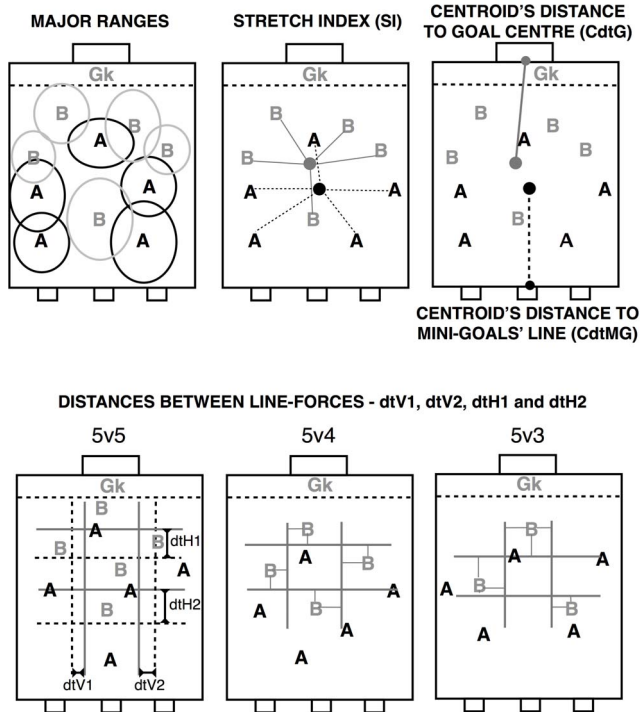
MAJOR RANGES

Gk

B B A B B A A B A A

STRETCH INDEX (SI)

Gk

B A B B B A A B A A

CENTROID'S DISTANCE TO GOAL CENTRE (CdtG)

Gk

B B B B A A B A A

CENTROID'S DISTANCE TO MINI-GOALS' LINE (CdtMG)

DISTANCES BETWEEN LINE-FORCES - dtV1, dtV2, dtH1 and dtH2

5v5

Gk

B A B dtH1 B B A A A dtH2 B A

dtV1 dtV2

5v4

Gk

B A B B A B A A A

5v3

Gk

B A A A B B A A